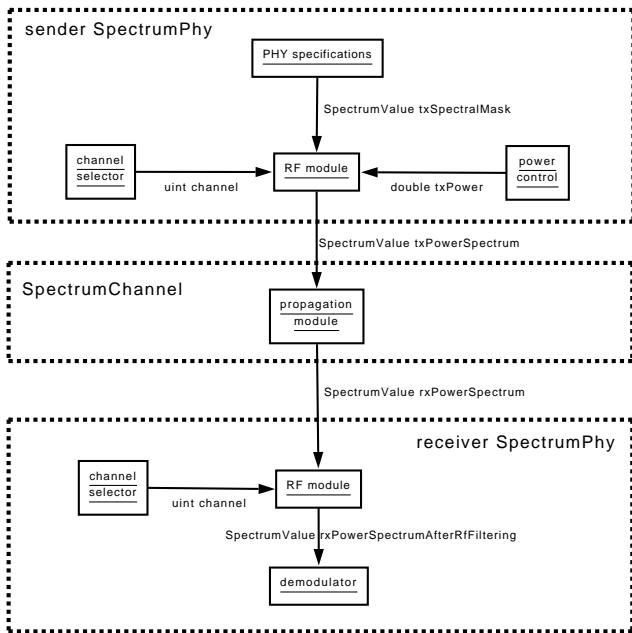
sender SpectrumPhy

PHY specifications

SpectrumValue txSpectralMask

channel selector

uint channel

RF module

double txPower

power control

SpectrumValue txPowerSpectrum

SpectrumChannel

propagation module

SpectrumValue rxPowerSpectrum

receiver SpectrumPhy

channel selector

uint channel

RF module

SpectrumValue rxPowerSpectrumAfterRfFiltering

demodulator